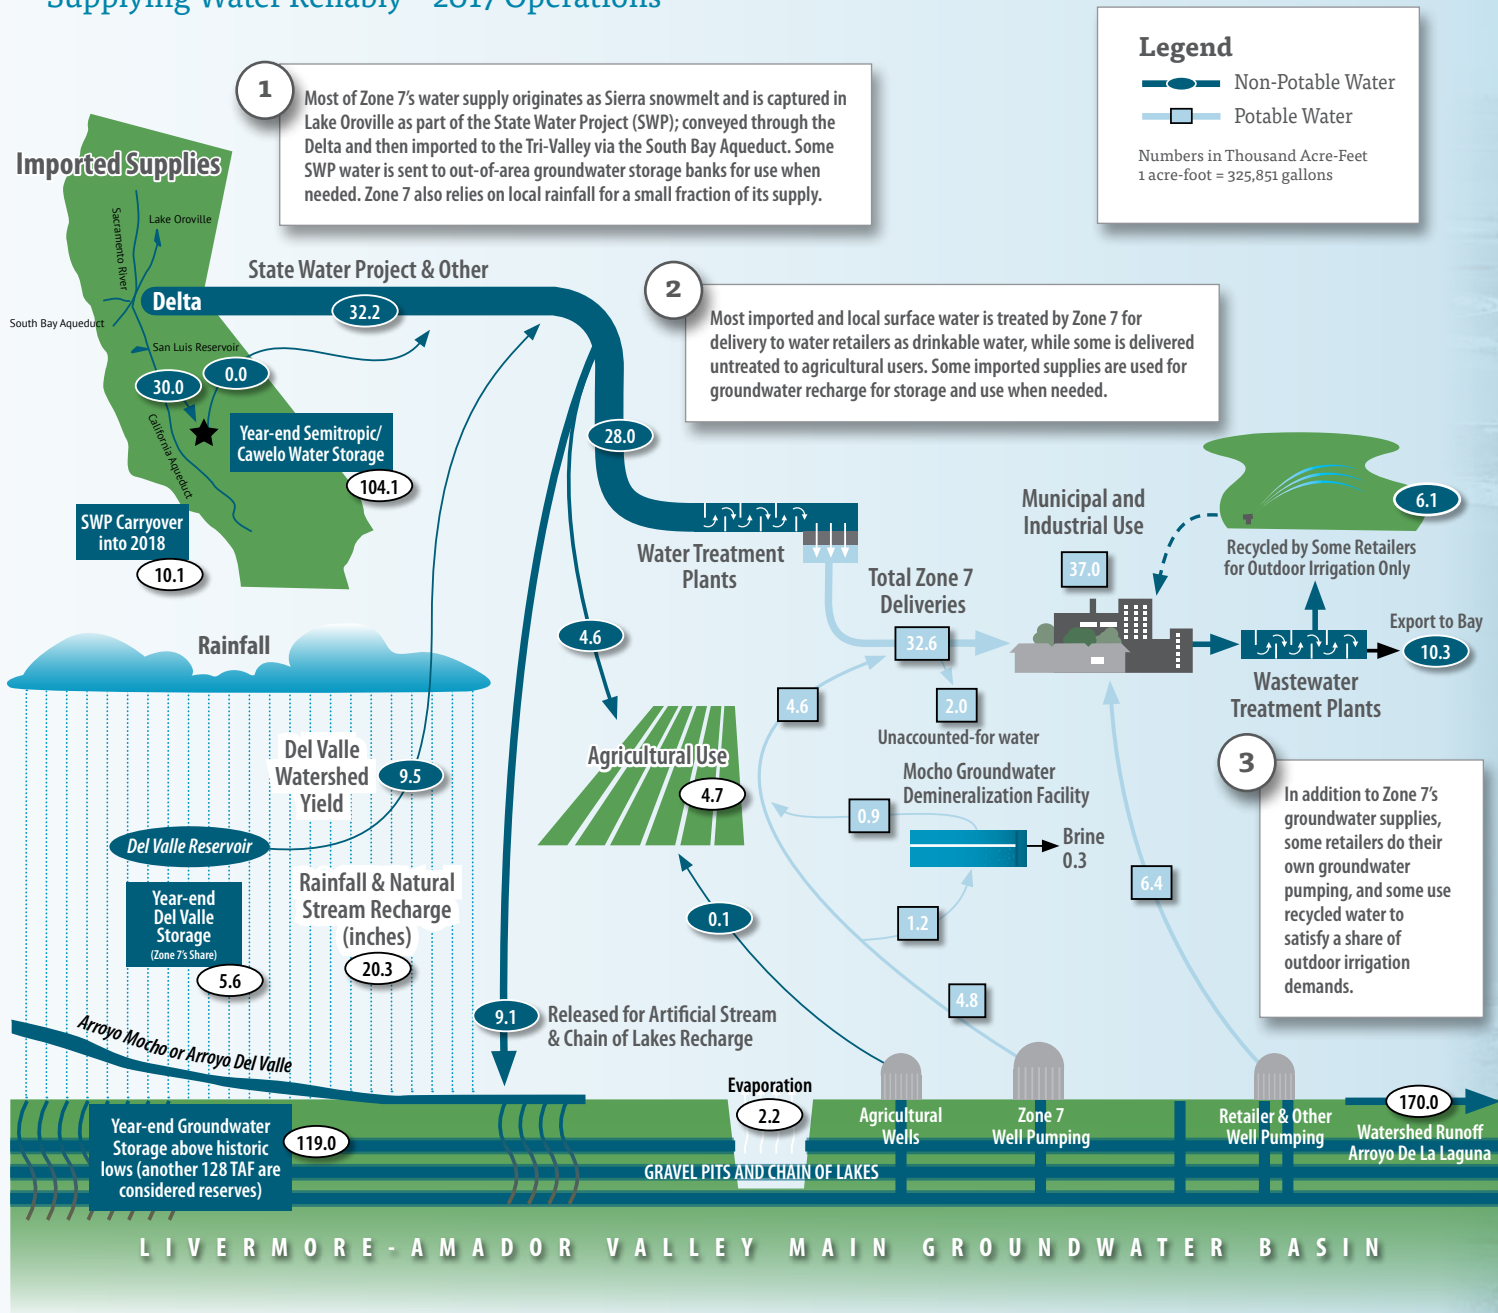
Supplying Water Reliably – 2017 Operations

Legend
Non-Potable Water
Potable Water
Numbers in Thousand Acre-Feet
1 acre-foot = 325,851 gallons

1
Most of Zone 7's water supply originates as Sierra snowmelt and is captured in Lake Oroville as part of the State Water Project (SWP); conveyed through the Delta and then imported to the Tri-Valley via the South Bay Aqueduct. Some SWP water is sent to out-of-area groundwater storage banks for use when needed. Zone 7 also relies on local rainfall for a small fraction of its supply.

Imported Supplies
Sacramento River
Lake Oroville
South Bay Aqueduct
Delta
San Luis Reservoir
California Aqueduct
State Water Project & Other
32.2
30.0
0.0
Year-end Semitropic/ Cawelo Water Storage
104.1
SWP Carryover into 2018
10.1

2
Most imported and local surface water is treated by Zone 7 for delivery to water retailers as drinkable water, while some is delivered untreated to agricultural users. Some imported supplies are used for groundwater recharge for storage and use when needed.

28.0
Water Treatment Plants
Total Zone 7 Deliveries
32.6
Municipal and Industrial Use
37.0
6.1
Recycled by Some Retailers for Outdoor Irrigation Only
Export to Bay
10.3
Wastewater Treatment Plants
2.0
Unaccounted-for water
4.6
4.6
Agricultural Use
4.7
Mocho Groundwater Demineralization Facility
0.9
Brine
0.3
1.2
6.4
0.1
4.8

Rainfall
Del Valle Watershed Yield
9.5
Del Valle Reservoir
Year-end Del Valle Storage (Zone 7's Share)
5.6
Rainfall & Natural Stream Recharge (inches)
20.3

3
In addition to Zone 7's groundwater supplies, some retailers do their own groundwater pumping, and some use recycled water to satisfy a share of outdoor irrigation demands.

9.1
Released for Artificial Stream & Chain of Lakes Recharge
Arroyo Mocho or Arroyo Del Valle
Evaporation
2.2
Agricultural Wells
Zone 7 Well Pumping
Retailer & Other Well Pumping
170.0
Watershed Runoff Arroyo De La Laguna
Year-end Groundwater Storage above historic lows (another 128 TAF are considered reserves)
119.0
GRAVEL PITS AND CHAIN OF LAKES
LIVERMORE-AMADOR VALLEY MAIN GROUNDWATER BASIN